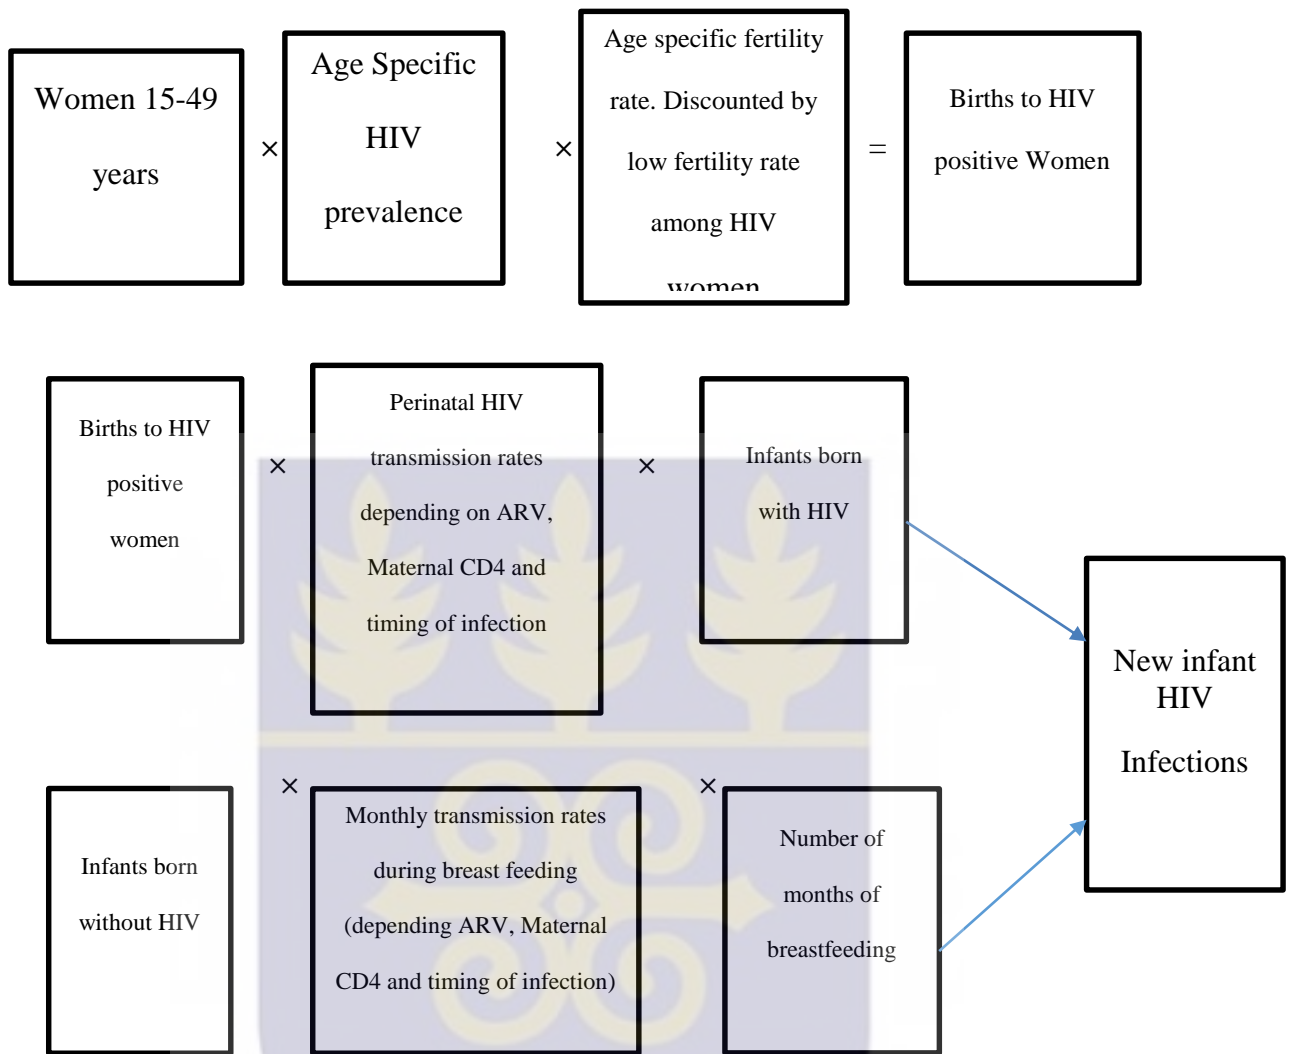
Women 15-49 years

×

Age Specific HIV prevalence

×

Age specific fertility rate. Discounted by low fertility rate among HIV women

=

Births to HIV positive Women

Births to HIV positive women

×

Perinatal HIV transmission rates depending on ARV, Maternal CD4 and timing of infection

×

Infants born with HIV

New infant HIV Infections

Infants born without HIV

×

Monthly transmission rates during breast feeding (depending ARV, Maternal CD4 and timing of infection)

×

Number of months of breastfeeding